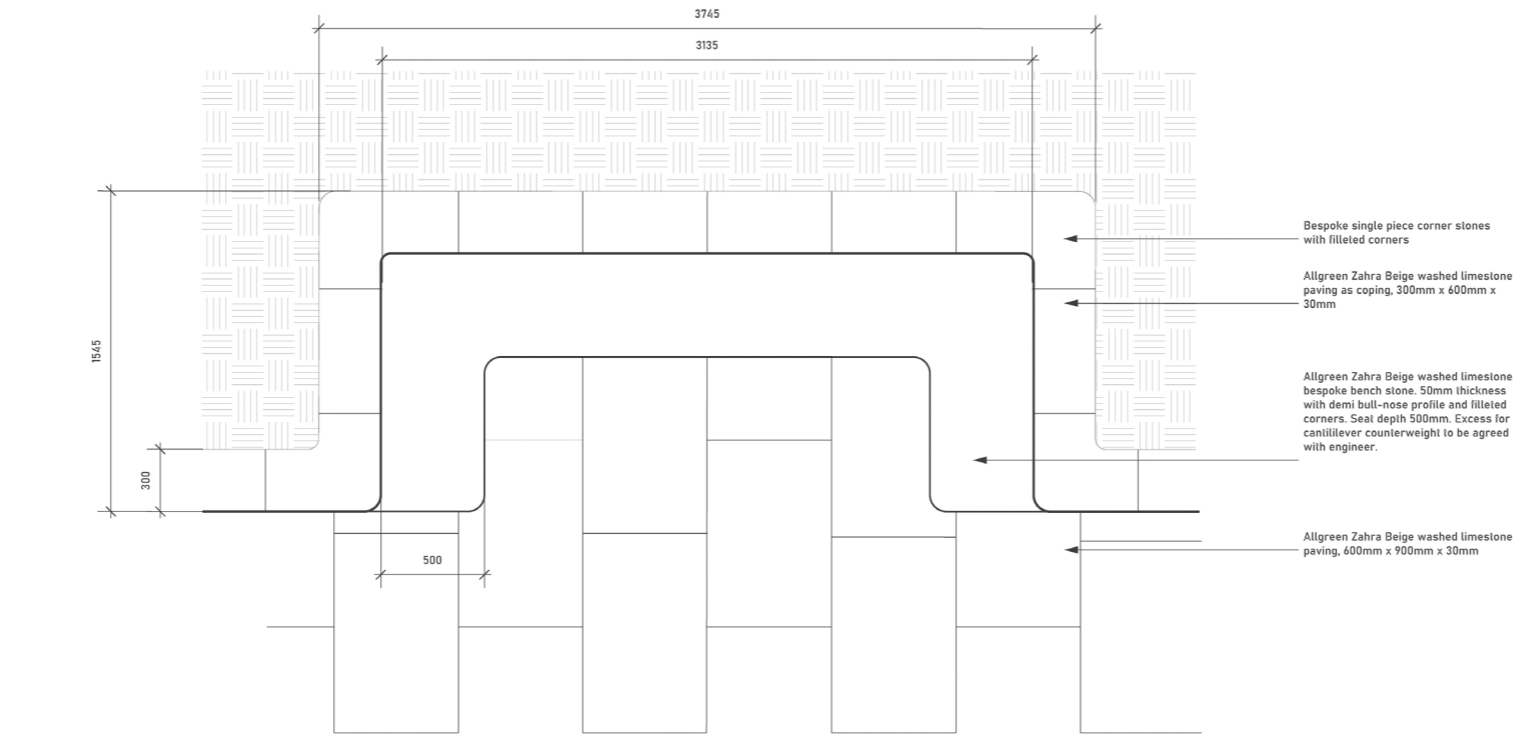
3745

3135

1545

300

500

Bespoke single piece corner stones with filleted corners

Allgreen Zahra Beige washed limestone paving as coping, 300mm x 600mm x 30mm

Allgreen Zahra Beige washed limestone bespoke bench stone. 50mm thickness with demi bull-nose profile and filleted corners. Seat depth 500mm. Excess for cantililever counterweight to be agreed with engineer.

Allgreen Zahra Beige washed limestone paving, 600mm x 900mm x 30mm